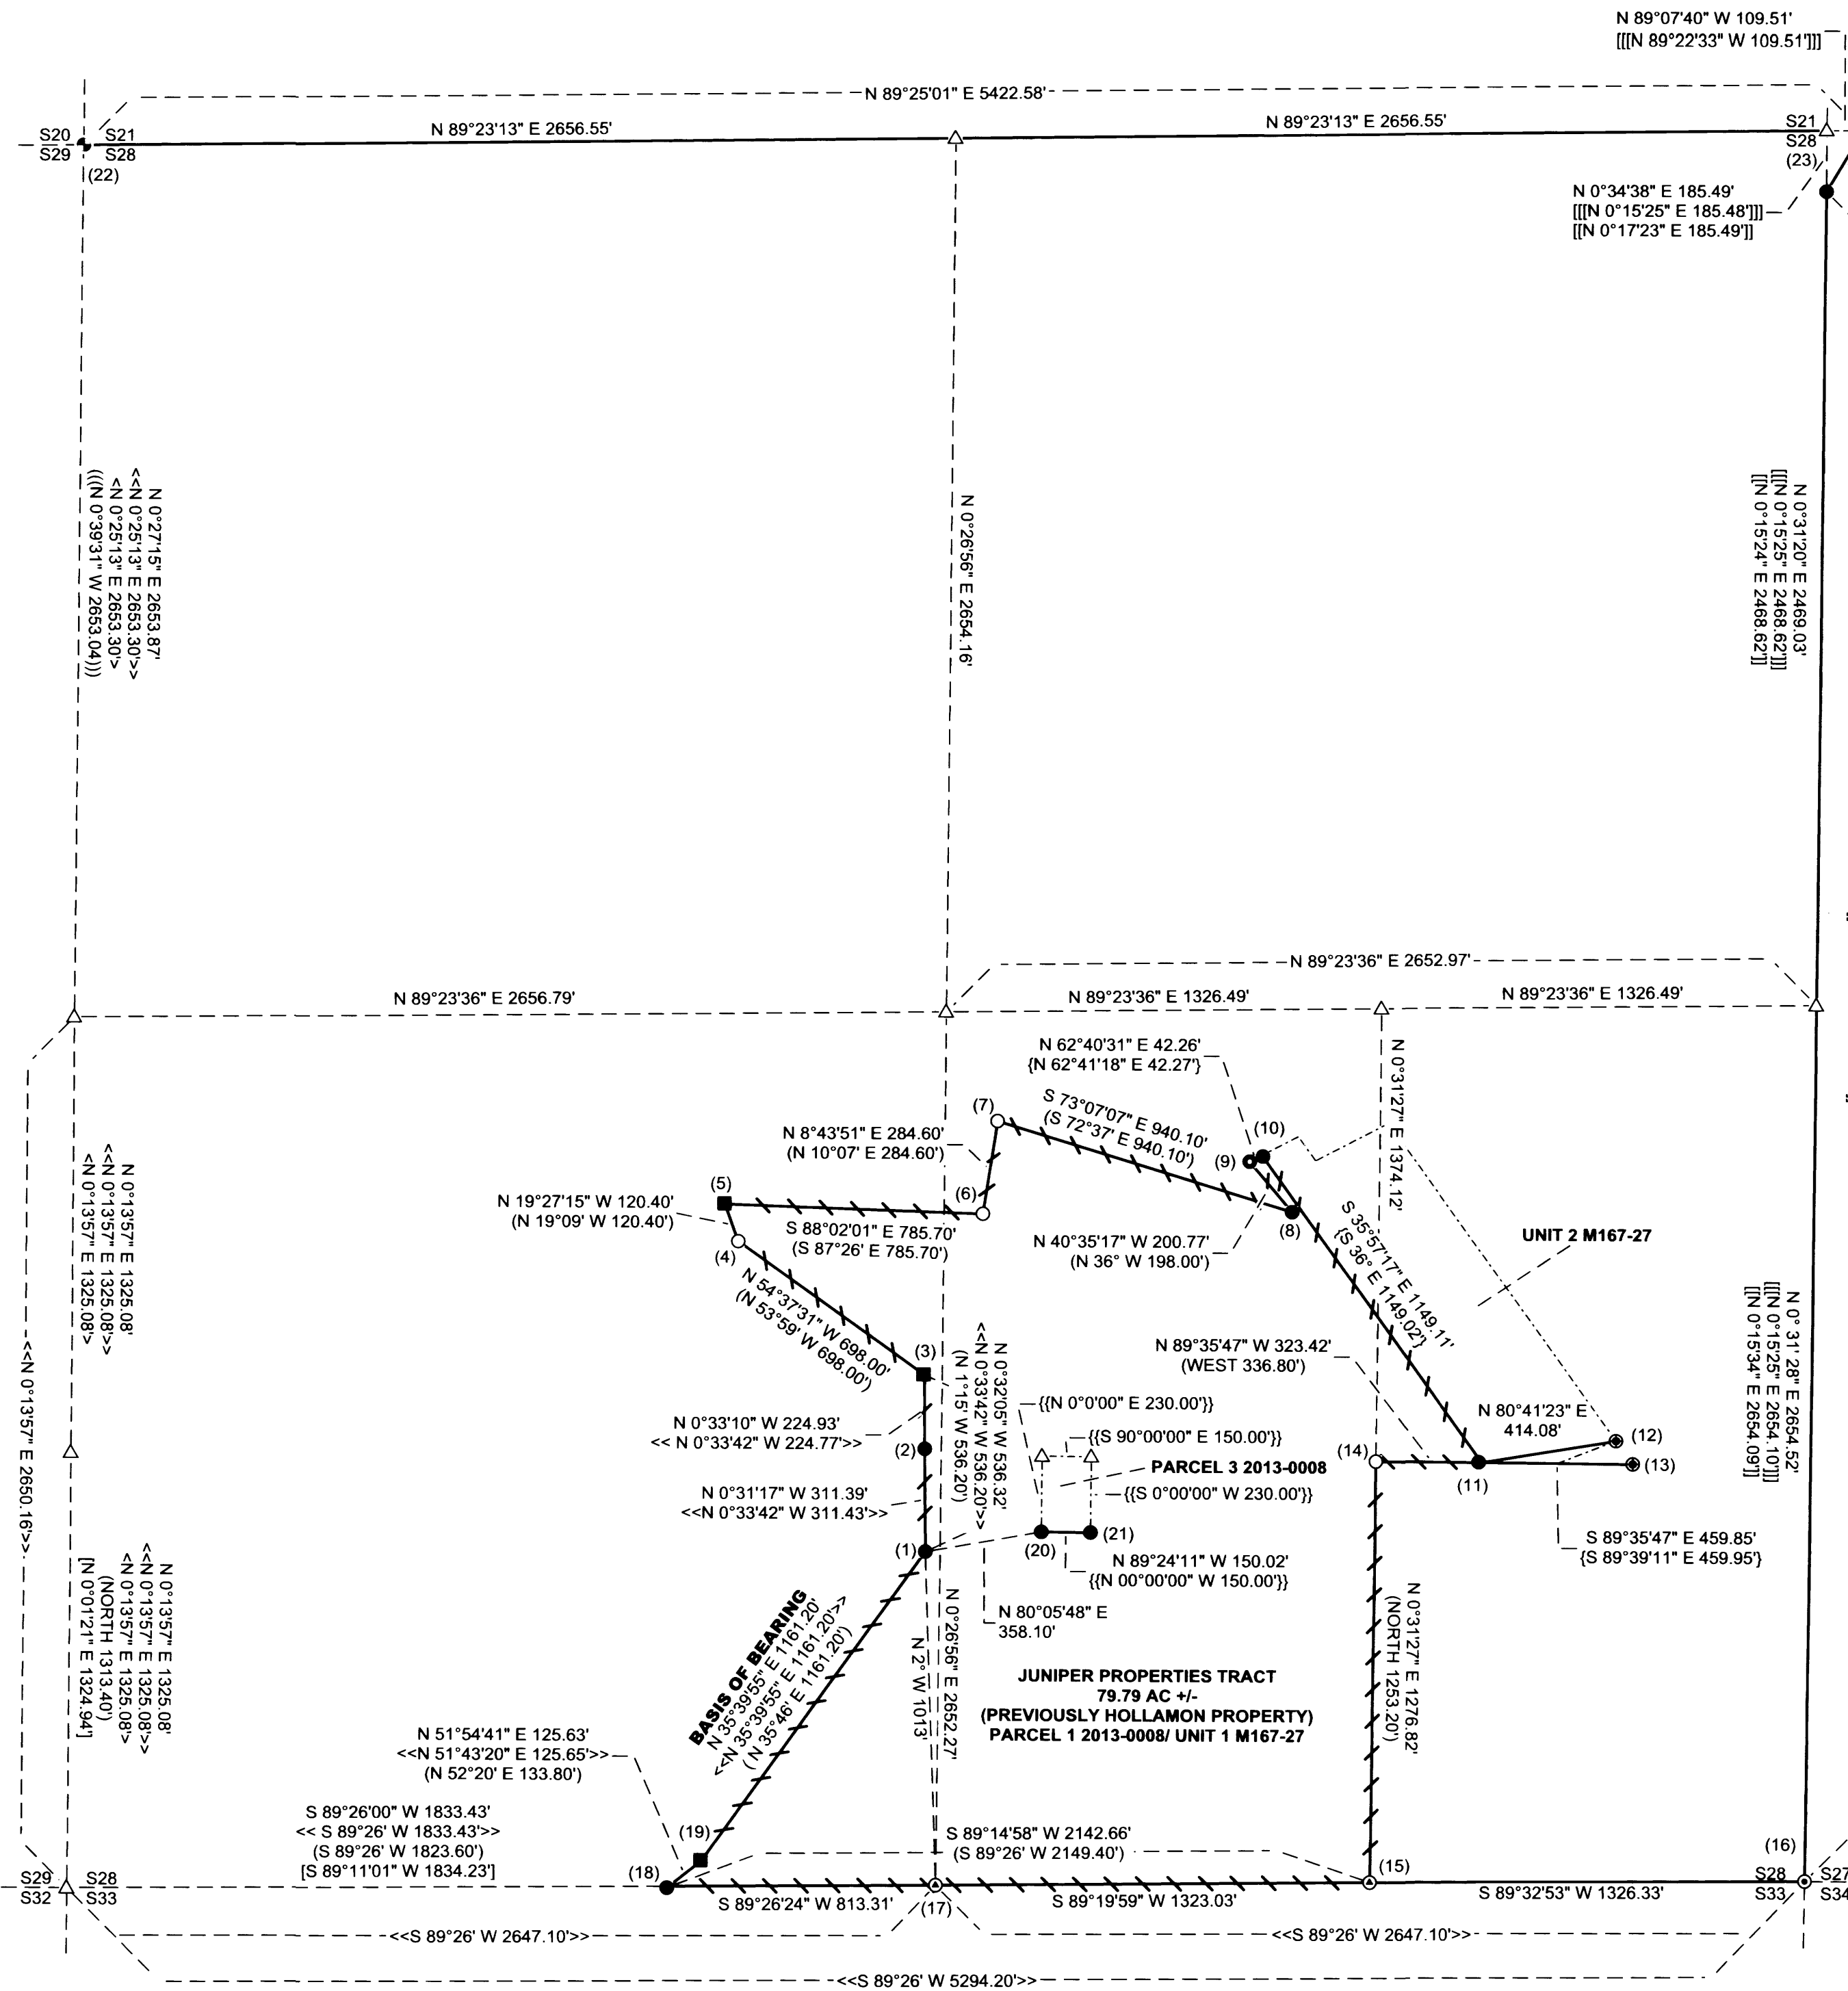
N 89°07'40" W 109.51'
[[[N 89°22'33" W 109.51']]]

N 89°25'01" E 5422.58'

S20
S29
S21
S28
(22)

N 89°23'13" E 2656.55'
N 89°23'13" E 2656.55'

S21
S28
(23)

N 0°34'38" E 185.49'
[[[N 0°15'25" E 185.48']]]
[[N 0°17'23" E 185.49']]

N 0°27'15" E 2653.87'
<<N 0°25'13" E 2653.30'>>
<N 0°25'13" E 2653.30'>
((N 0°39'31" W 2653.04'))

N 0°26'56" E 2654.16'

N 0°31'20" E 2469.03'
[[[N 0°15'25" E 2468.62']]]
[[N 0°15'24" E 2468.62']]

N 89°23'36" E 2652.97'
N 89°23'36" E 2656.79'
N 89°23'36" E 1326.49'
N 89°23'36" E 1326.49'

N 62°40'31" E 42.26'
{N 62°41'18" E 42.27'}

(7)
S 73°07'07" E 940.10'
(S 72°37' E 940.10')

N 0°31'27" E 1374.12'

(10)
(9)

N 8°43'51" E 284.60'
(N 10°07' E 284.60')

N 0°13'57" E 1325.08'
<<N 0°13'57" E 1325.08'>>
<N 0°13'57" E 1325.08'>

(5)
N 19°27'15" W 120.40'
(N 19°09' W 120.40')

(6)
S 88°02'01" E 785.70'
(S 87°26' E 785.70')

(8)
N 40°35'17" W 200.77'
(N 36° W 198.00')

S 35°57'17" E 1149.11'
(S 36° E 1149.02')

UNIT 2 M167-27

(4)
N 54°37'31" W 698.00'
(N 53°59' W 698.00')

<<N 0°13'57" E 2650.16'>>

N 0°31' 28" E 2654.52'
[[[N 0°15'25" E 2654.10']]]
[[N 0°15'34" E 2654.09']]

(3)
N 0°32'05" W 536.32'
<<N 0°33'42" W 536.20'>>
(N 1°15' W 536.20')

N 89°35'47" W 323.42'
(WEST 336.80')

{{N 0°0'00" E 230.00'}}

N 0°33'10" W 224.93'
<< N 0°33'42" W 224.77'>>

(2)

{{S 90°00'00" E 150.00'}}

PARCEL 3 2013-0008

N 80°41'23" E
414.08'

(12)
(14)
(13)
(11)

{{S 0°00'00" W 230.00'}}

N 0°31'17" W 311.39'
<<N 0°33'42" W 311.43'>>

(1)
(20)
(21)
N 89°24'11" W 150.02'
{{N 00°00'00" W 150.00'}}

S 89°35'47" E 459.85'
{S 89°39'11" E 459.95'}

N 0°13'57" E 1325.08'
<<N 0°13'57" E 1325.08'>>
<N 0°13'57" E 1325.08'>
(NORTH 1313.40')
[N 0°01'21" E 1324.94']

BASIS OF BEARING
N 35°39'55" E 1161.20'
<<N 35°39'55" E 1161.20'>>
(N 35°46' E 1161.20')

N 80°05'48" E
358.10'

N 0°26'56" E 2652.27'
N 2° W 1013'

N 0°31'27" E 1276.82'
(NORTH 1253.20')

JUNIPER PROPERTIES TRACT
79.79 AC +/-
(PREVIOUSLY HOLLAMON PROPERTY)
PARCEL 1 2013-0008/ UNIT 1 M167-27

N 51°54'41" E 125.63'
<<N 51°43'20" E 125.65'>>
(N 52°20' E 133.80')

S 89°26'00" W 1833.43'
<< S 89°26' W 1833.43'>>
(S 89°26' W 1823.60')
[S 89°11'01" W 1834.23']

(19)
S 89°14'58" W 2142.66'
(S 89°26' W 2149.40')

(16)
(15)

S29
S32
S28
S33
(18)

S 89°26'24" W 813.31'
(17)
S 89°19'59" W 1323.03'
S 89°32'53" W 1326.33'

S28
S33
S27
S34

<<S 89°26' W 2647.10'>>
<<S 89°26' W 2647.10'>>
<<S 89°26' W 5294.20'>>